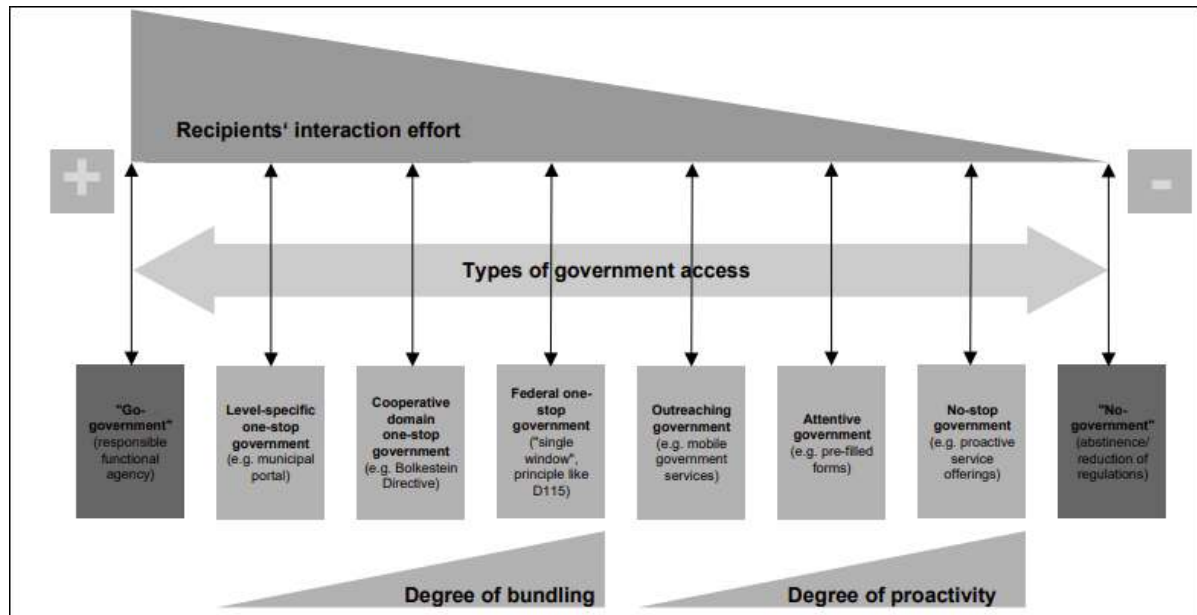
Recipients' interaction effort

+

-

Types of government access

"Go-government" (responsible functional agency)

Level-specific one-stop government (e.g. municipal portal)

Cooperative domain one-stop government (e.g. Bolkestein Directive)

Federal one-stop government ("single window", principle like D115)

Outreaching government (e.g. mobile government services)

Attentive government (e.g. pre-filled forms)

No-stop government (e.g. proactive service offerings)

"No-government" (abstinence/ reduction of regulations)

Degree of bundling

Degree of proactivity